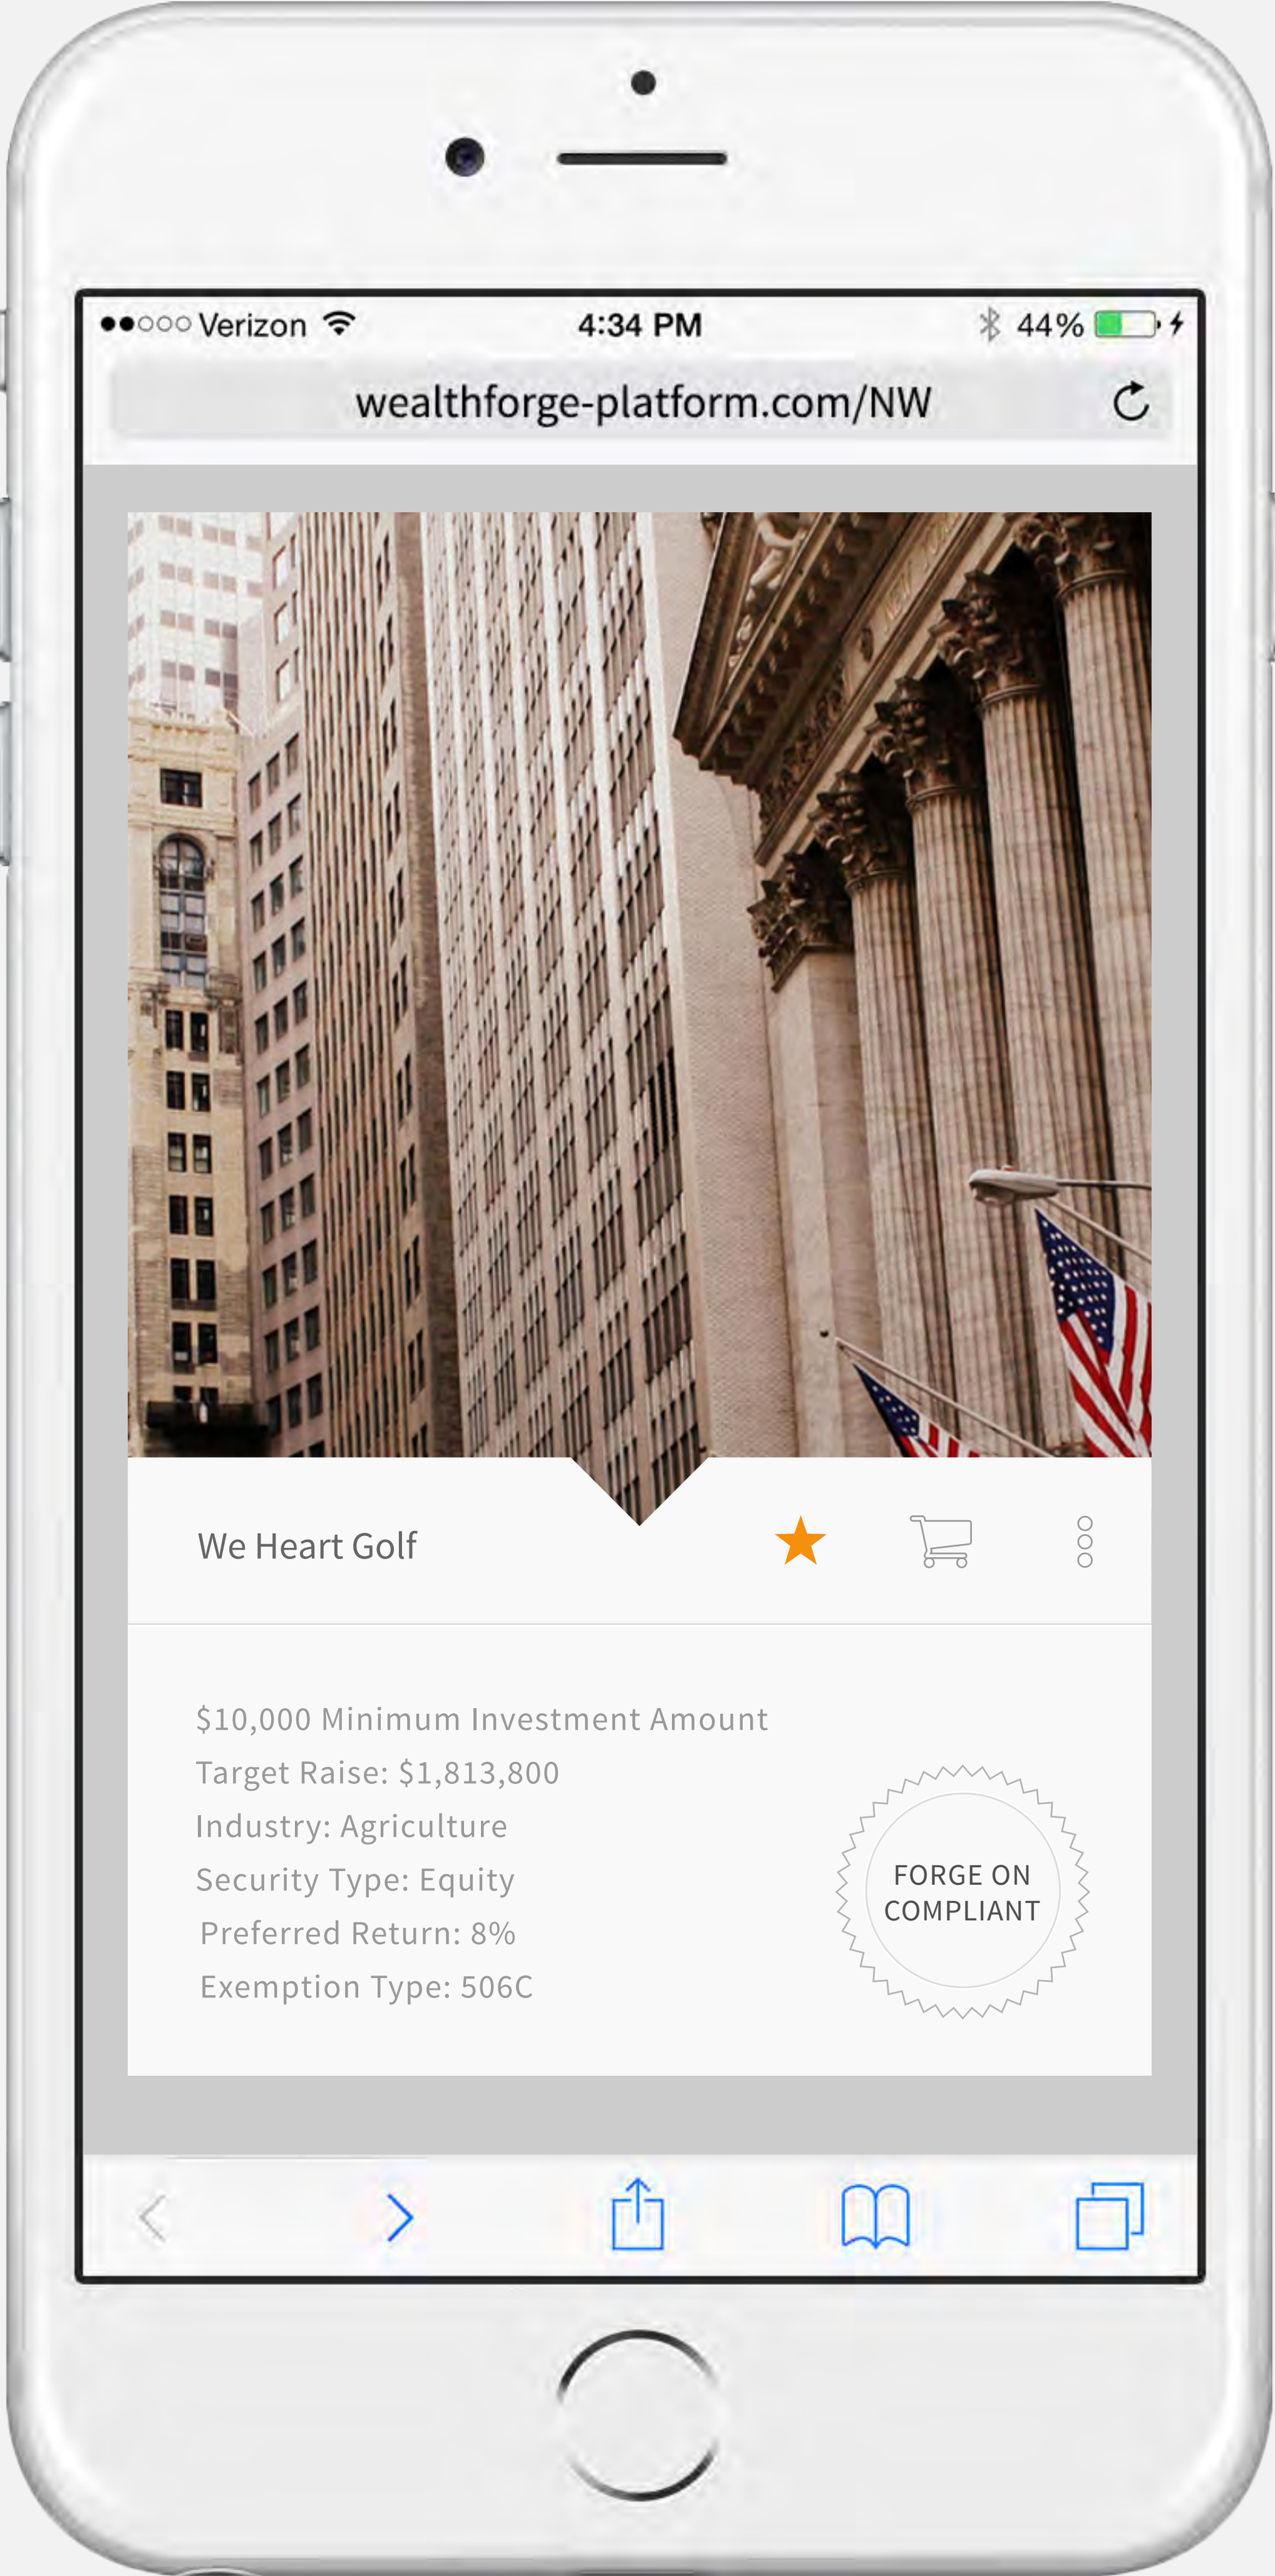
●●○○○ Verizon 4:34 PM 44%

wealthforge-platform.com/NW

We Heart Golf

$10,000 Minimum Investment Amount
Target Raise: $1,813,800
Industry: Agriculture
Security Type: Equity
Preferred Return: 8%
Exemption Type: 506C

FORGE ON COMPLIANT